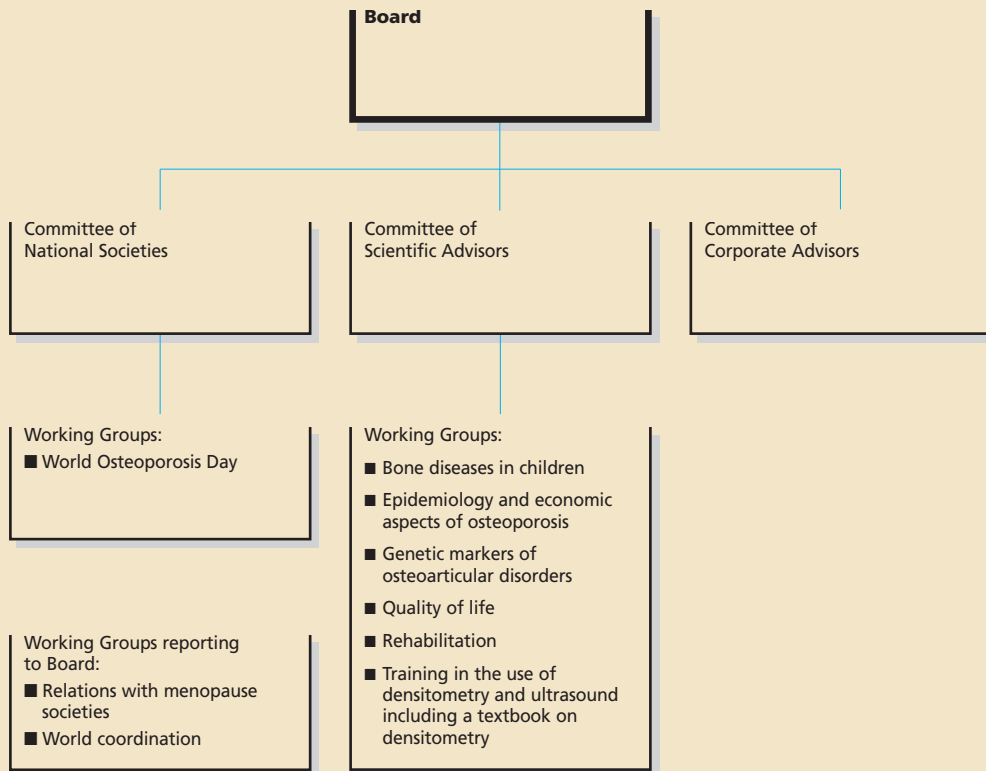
Board

Committee of National Societies

Committee of Scientific Advisors

Committee of Corporate Advisors

Working Groups:
■ World Osteoporosis Day

Working Groups:
■ Bone diseases in children
■ Epidemiology and economic aspects of osteoporosis
■ Genetic markers of osteoarticular disorders
■ Quality of life
■ Rehabilitation
■ Training in the use of densitometry and ultrasound including a textbook on densitometry

Working Groups reporting to Board:
■ Relations with menopause societies
■ World coordination